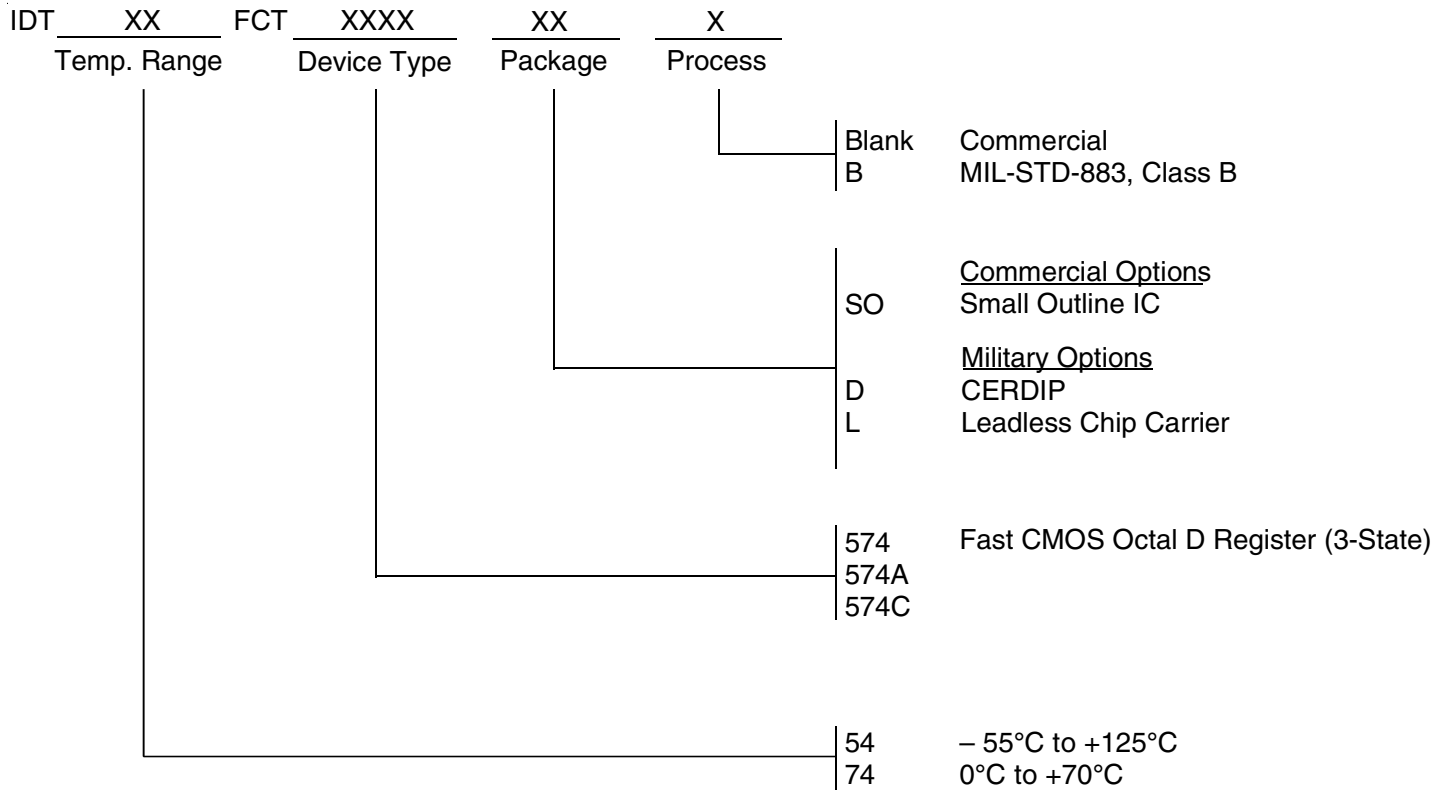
IDT XX FCT XXXX XX X
Temp. Range Device Type Package Process

Blank Commercial
B MIL-STD-883, Class B

Commercial Options
SO Small Outline IC

Military Options
D CERDIP
L Leadless Chip Carrier

574 Fast CMOS Octal D Register (3-State)
574A
574C

54 – 55°C to +125°C
74 0°C to +70°C